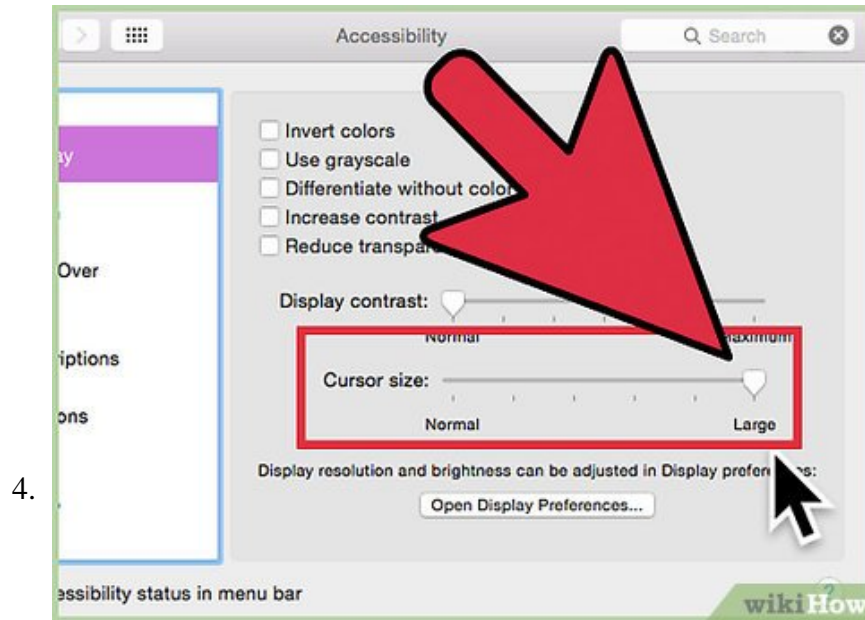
4.

Accessibility

Search

ay

Over

iptions

ons

Invert colors

Use grayscale

Differentiate without colo

Increase contrast

Reduce transpar

Display contrast:

Normal

aximum

Cursor size:

Normal

Large

Display resolution and brightness can be adjusted in Display prefe es:

Open Display Preferences...

essibility status in menu bar

wikiHow